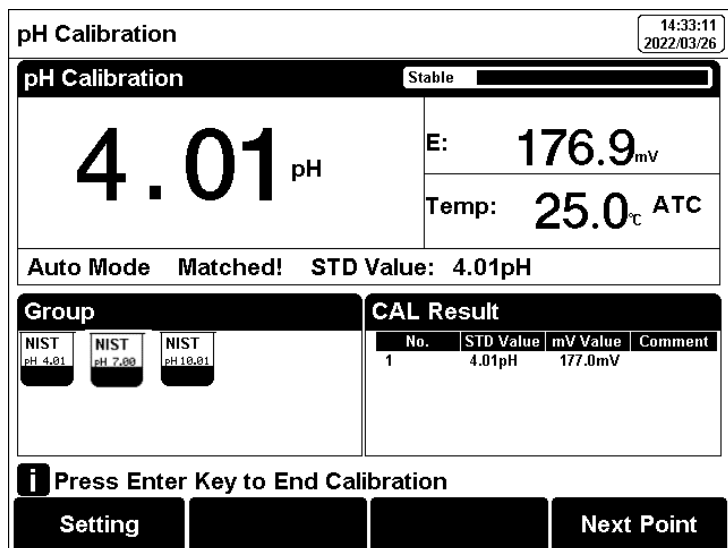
pH Calibration

14:33:11
2022/03/26

pH Calibration

Stable

4.01 pH

E: 176.9mV

Temp: 25.0℃ ATC

Auto Mode Matched! STD Value: 4.01pH

Group

NIST
pH 4.01

NIST
pH 7.00

NIST
pH 10.01

CAL Result

| No. | STD Value | mV Value | Comment |
|---|---|---|---|
| 1 | 4.01pH | 177.0mV | |

i Press Enter Key to End Calibration

Setting

Next Point